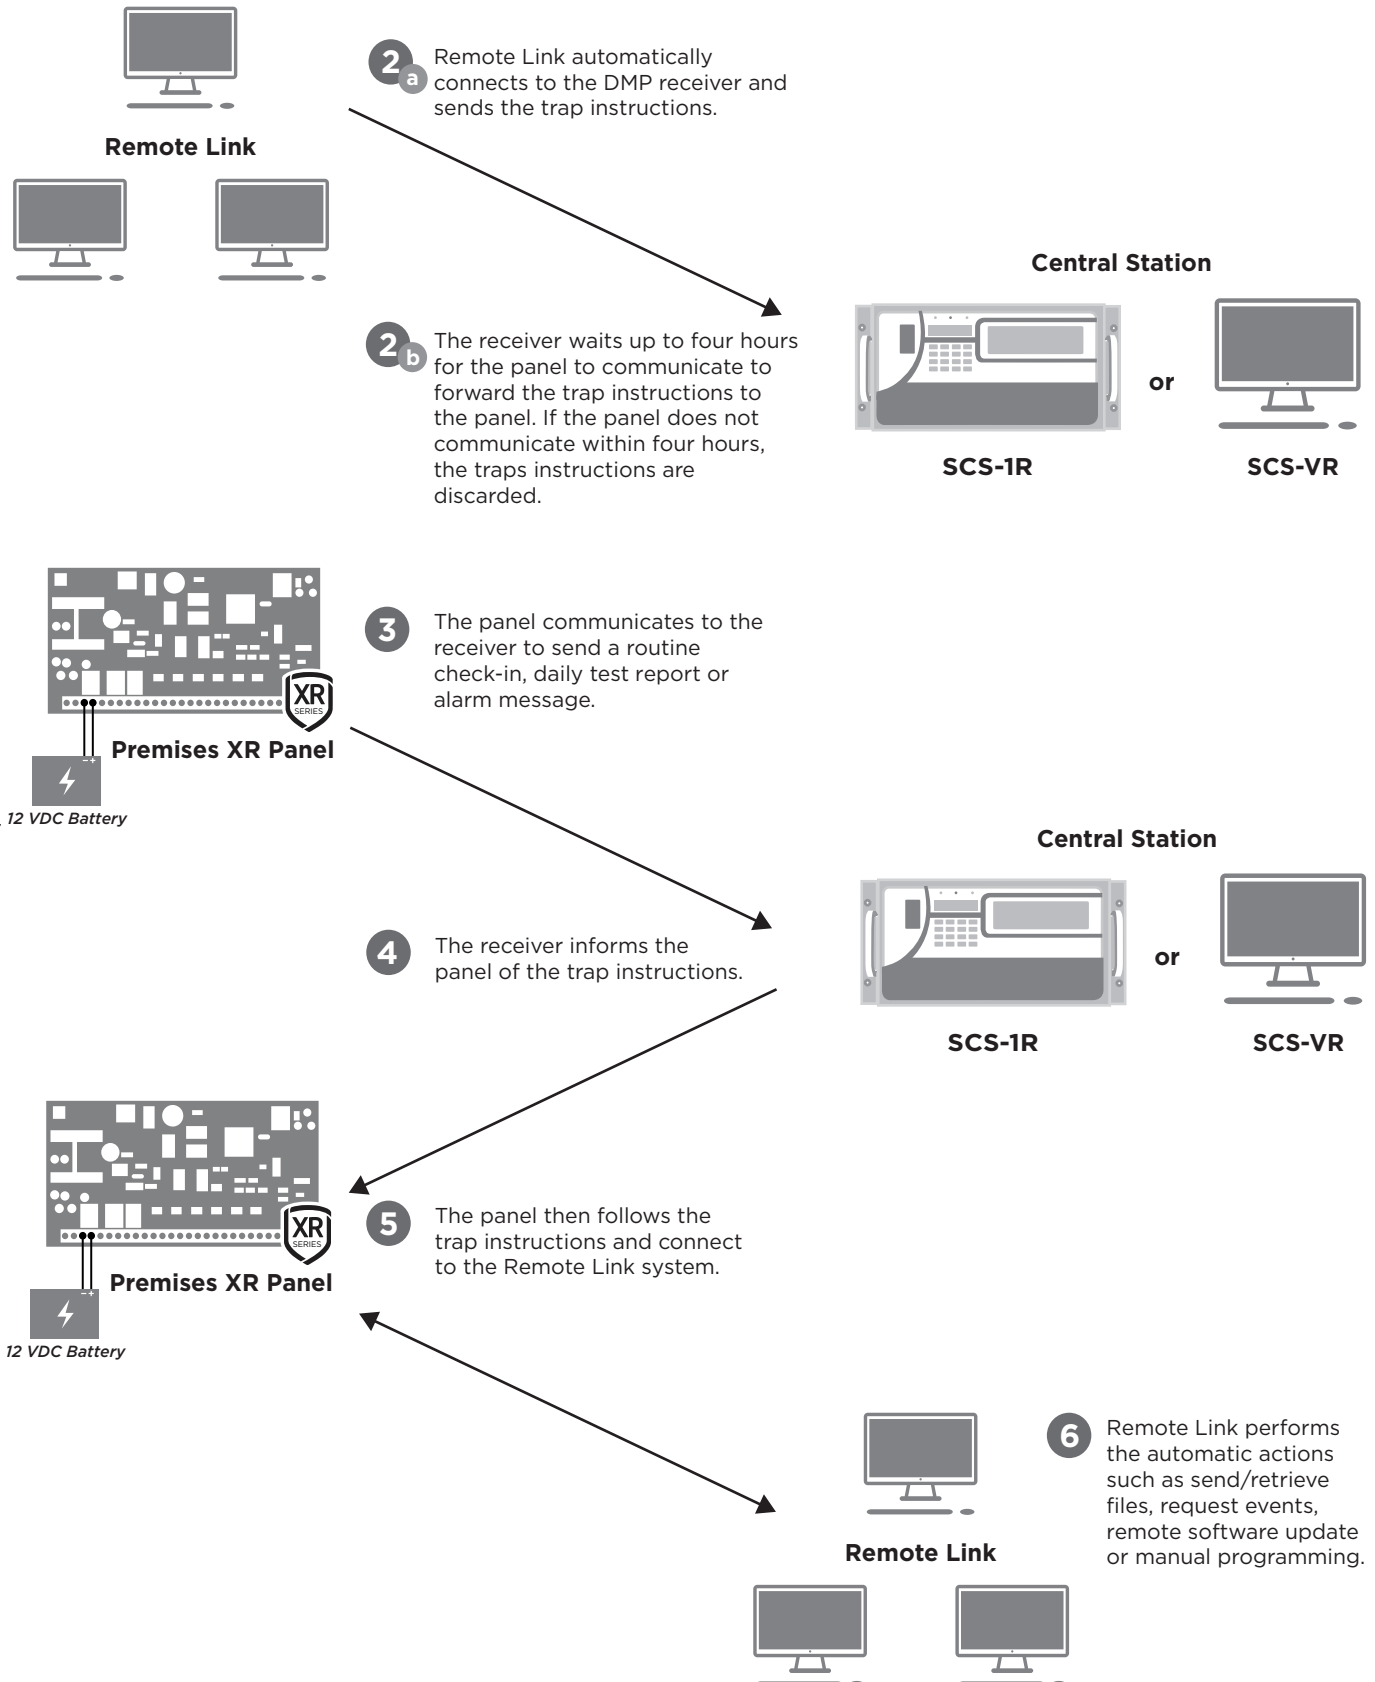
Remote Link

2a Remote Link automatically connects to the DMP receiver and sends the trap instructions.

Central Station

or

SCS-1R

SCS-VR

2b The receiver waits up to four hours for the panel to communicate to forward the trap instructions to the panel. If the panel does not communicate within four hours, the traps instructions are discarded.

XR SERIES

Premises XR Panel

12 VDC Battery

3 The panel communicates to the receiver to send a routine check-in, daily test report or alarm message.

Central Station

or

SCS-1R

SCS-VR

4 The receiver informs the panel of the trap instructions.

XR SERIES

Premises XR Panel

12 VDC Battery

5 The panel then follows the trap instructions and connect to the Remote Link system.

Remote Link

6 Remote Link performs the automatic actions such as send/retrieve files, request events, remote software update or manual programming.